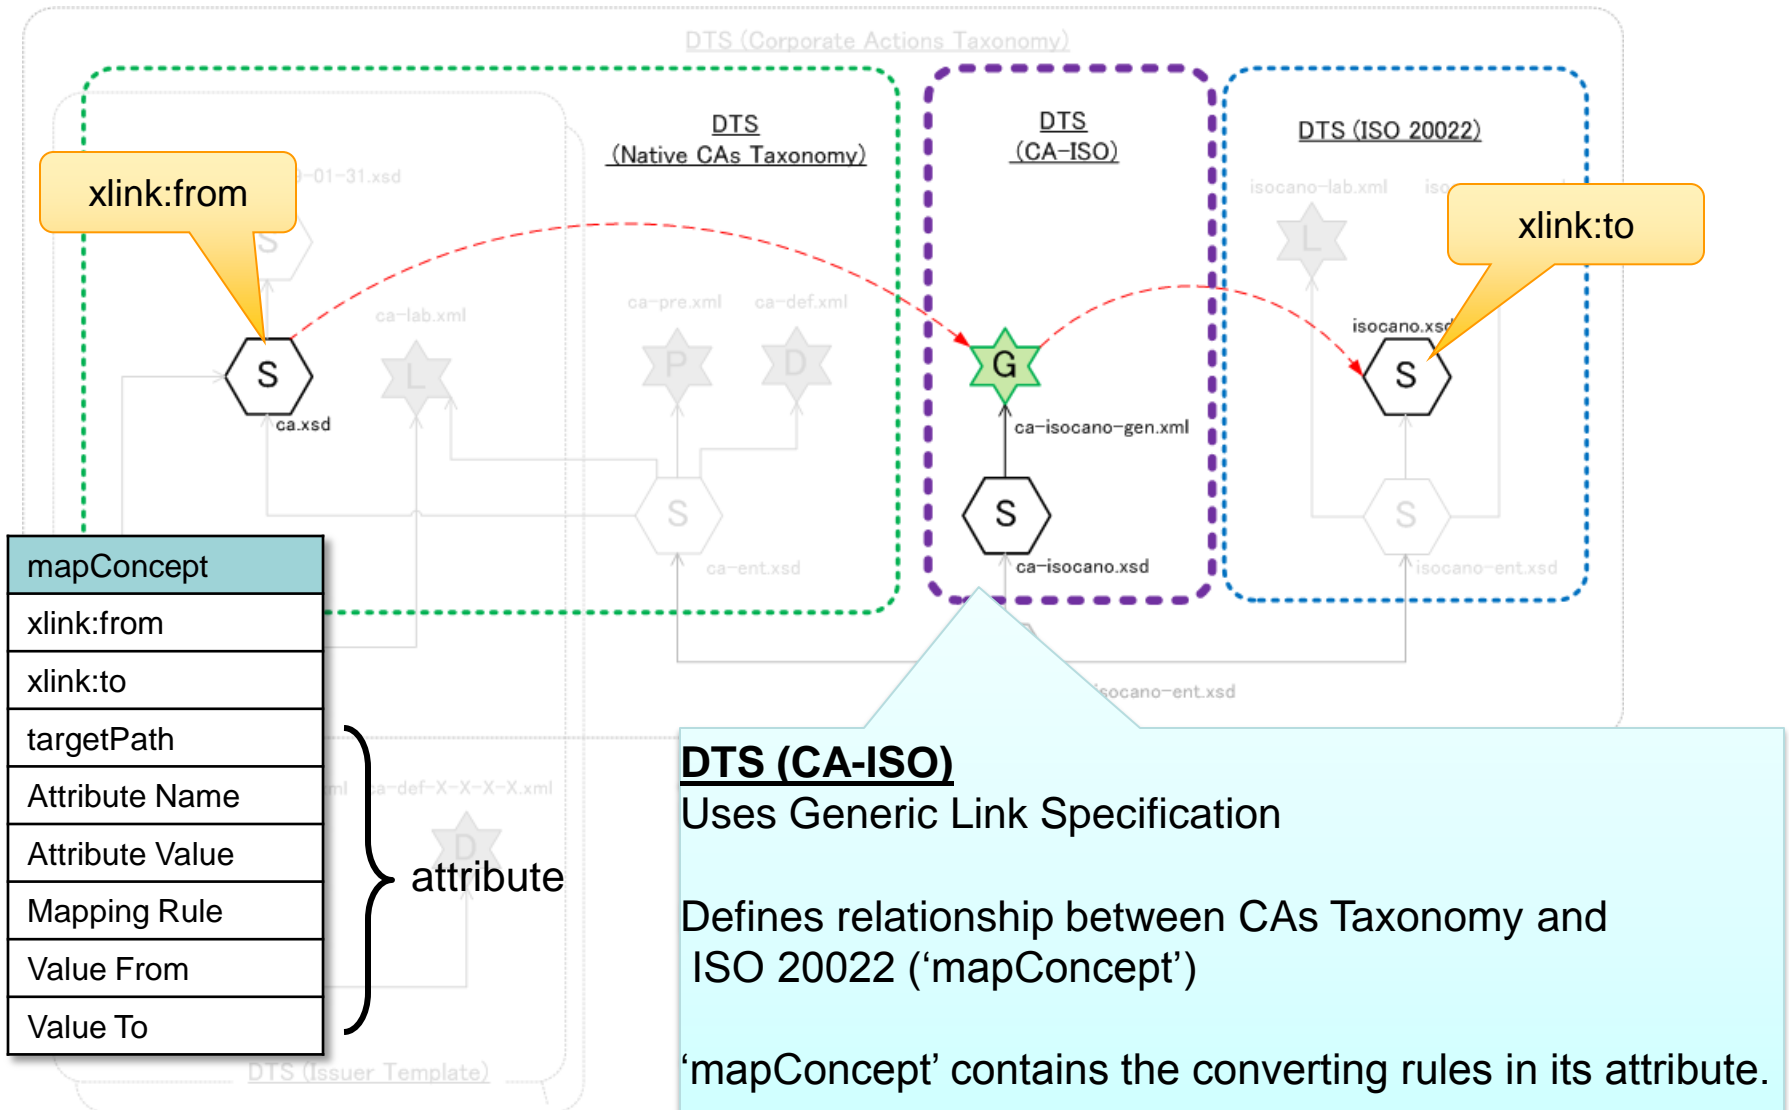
DTS (Corporate Actions Taxonomy)

DTS (Native CAs Taxonomy)

DTS (CA-ISO)

DTS (ISO 20022)

xlink:from

xlink:to

-01-31.xsd

S

ca-lab.xml

ca-pre.xml

ca-def.xml

L

P

D

S

ca.xsd

G

ca-isocano-gen.xml

S

ca-isocano.xsd

S

ca-ent.xsd

isocano-lab.xml

L

isocano.xsd

S

S

isocano-ent.xsd

isocano-ent.xsd

ca-def-X-X-X-X.xml

D

DTS (Issuer Template)

| mapConcept |
|---|
| xlink:from |
| xlink:to |
| targetPath |
| Attribute Name |
| Attribute Value |
| Mapping Rule |
| Value From |
| Value To |

attribute

DTS (CA-ISO)
Uses Generic Link Specification

Defines relationship between CAs Taxonomy and ISO 20022 (‘mapConcept’)

‘mapConcept’ contains the converting rules in its attribute.